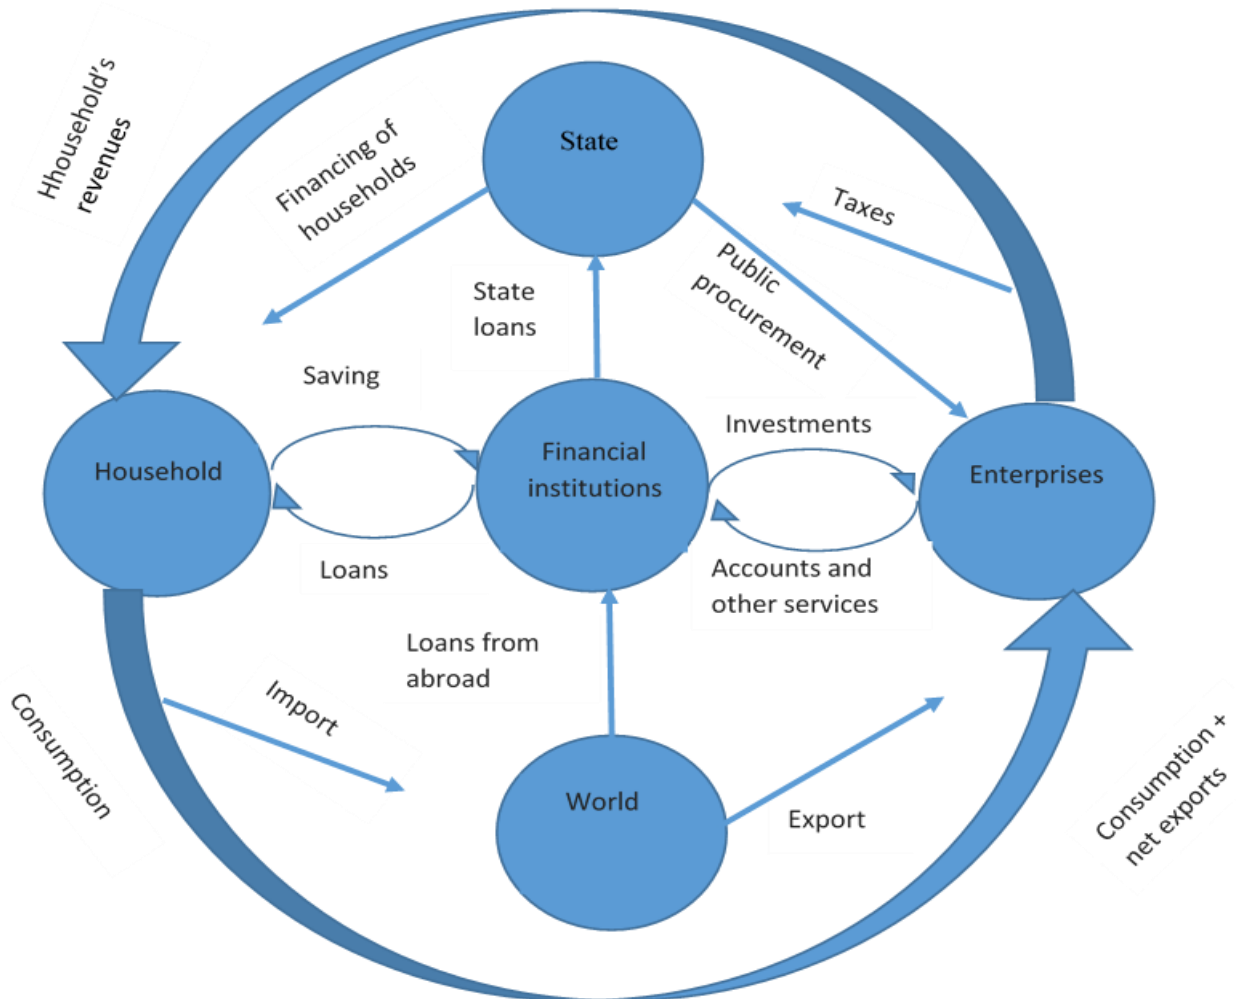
Hhousehold's revenues

Financing of households

State

Taxes

State loans

Public procurement

Saving

Household

Financial institutions

Investments

Enterprises

Loans

Accounts and other services

Loans from abroad

Import

Consumption

World

Export

Consumption + net exports